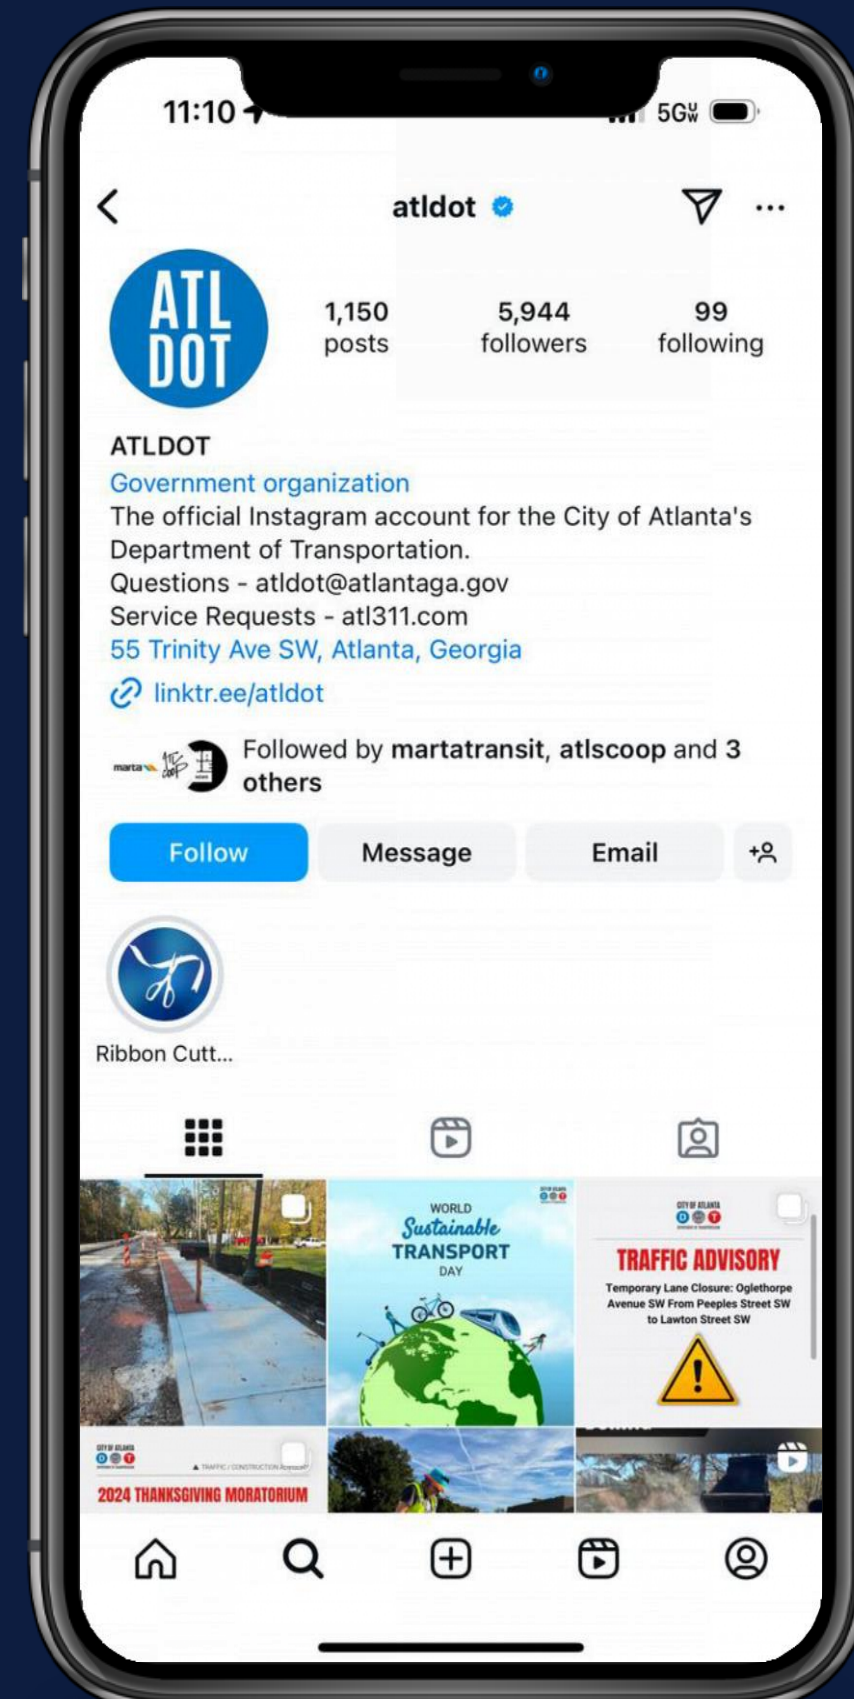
11:10

5G

atldot

ATL DOT

1,150
posts

5,944
followers

99
following

ATLDOT
Government organization
The official Instagram account for the City of Atlanta's Department of Transportation.
Questions - atldot@atlantaga.gov
Service Requests - atl311.com
55 Trinity Ave SW, Atlanta, Georgia
linktr.ee/atldot

marta

Followed by martatransit, atlscoop and 3 others

Follow
Message
Email

Ribbon Cutt...

WORLD
Sustainable
TRANSPORT
DAY

CITY OF ATLANTA
DOT

TRAFFIC ADVISORY
Temporary Lane Closure: Oglethorpe Avenue SW From Peeples Street SW to Lawton Street SW

CITY OF ATLANTA
DOT
TRAFFIC / CONSTRUCTION ADVISORY
2024 THANKSGIVING MORATORIUM